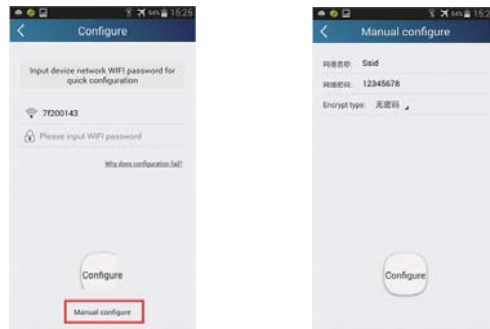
15:25

Configure

Input device network WIFI password for quick configuration

7f200143

Please input WIFI password

Why does configuration fail?

Configure

Manual configure

15:2

Manual configure

网络名称: Ssid

网络密码: 12345678

Encrypt type: 无密码

Configure